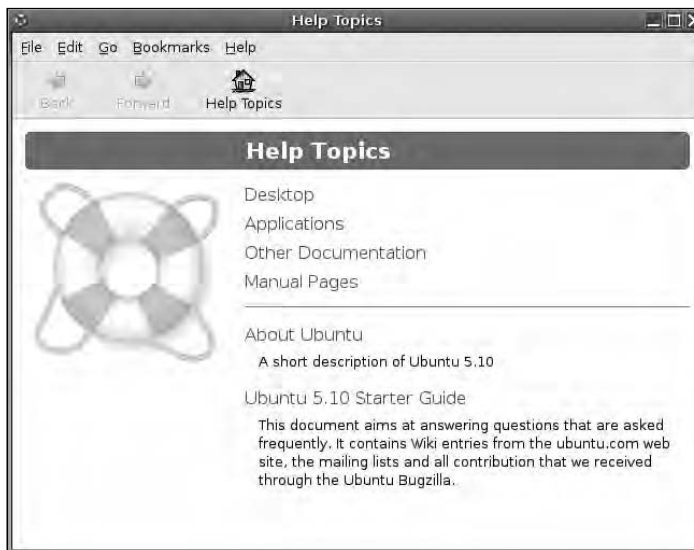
Help Topics

File Edit Go Bookmarks Help

Back Forward Help Topics

Help Topics

Desktop

Applications

Other Documentation

Manual Pages

About Ubuntu

A short description of Ubuntu 5.10

Ubuntu 5.10 Starter Guide

This document aims at answering questions that are asked frequently. It contains Wiki entries from the ubuntu.com web site, the mailing lists and all contribution that we received through the Ubuntu Bugzilla.